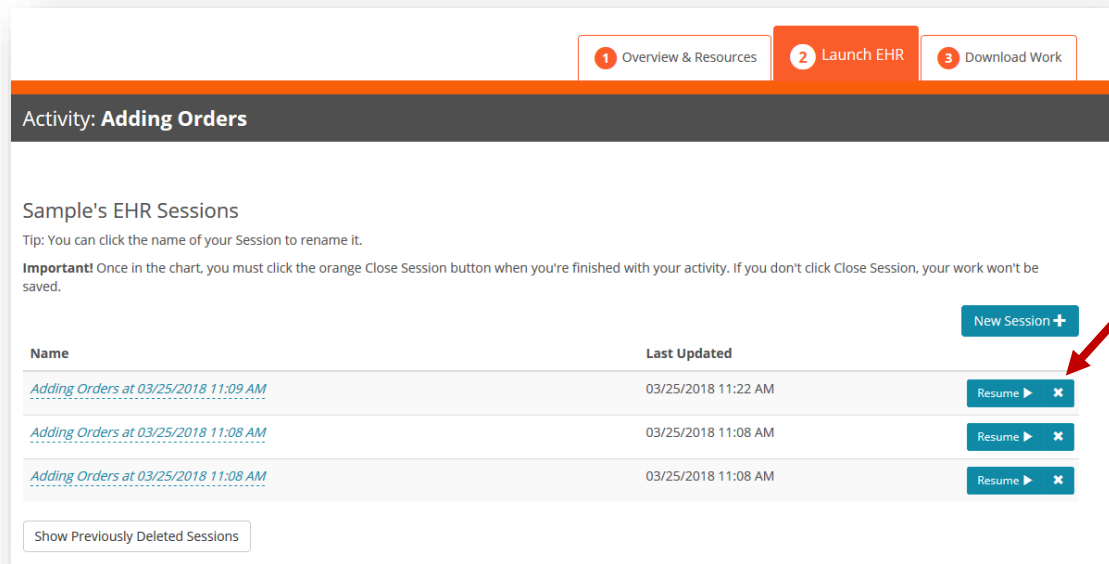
1 Overview & Resources
2 Launch EHR
3 Download Work

Activity: **Adding Orders**

Sample's EHR Sessions

Tip: You can click the name of your Session to rename it.

**Important!** Once in the chart, you must click the orange Close Session button when you're finished with your activity. If you don't click Close Session, your work won't be saved.

New Session +

| Name | Last Updated | |
|---|---|---|
| Adding Orders at 03/25/2018 11:09 AM | 03/25/2018 11:22 AM | Resume ▶ ✖ |
| Adding Orders at 03/25/2018 11:08 AM | 03/25/2018 11:08 AM | Resume ▶ ✖ |
| Adding Orders at 03/25/2018 11:08 AM | 03/25/2018 11:08 AM | Resume ▶ ✖ |

Show Previously Deleted Sessions